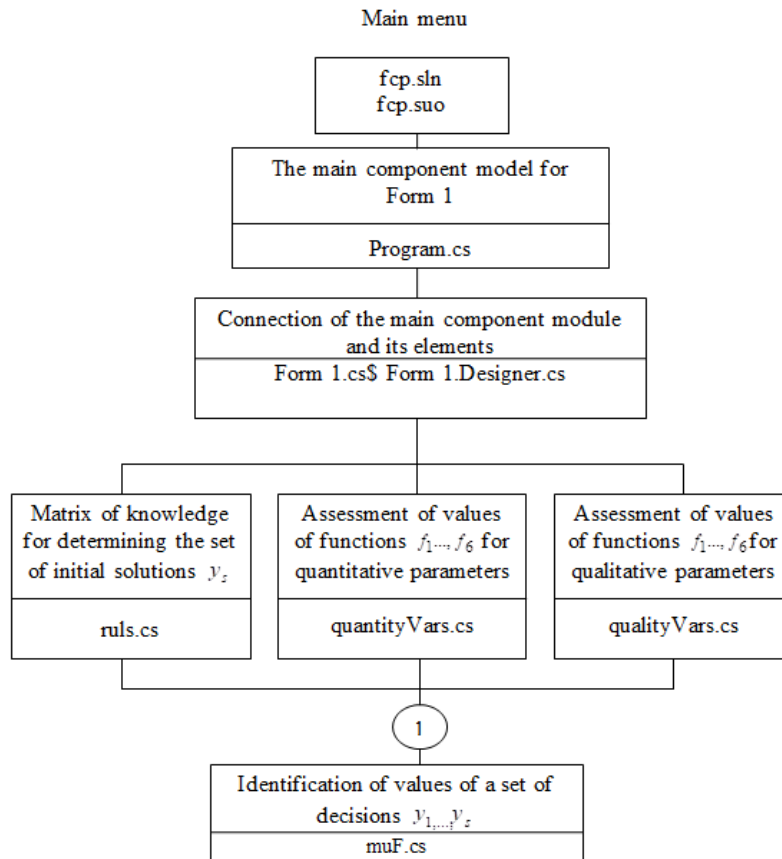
Main menu

fcp.sln
fcp.suo

The main component model for Form 1

Program.cs

Connection of the main component module and its elements

Form 1.cs$ Form 1.Designer.cs

Matrix of knowledge for determining the set of initial solutions $y_z$

ruls.cs

Assessment of values of functions $f_{1...}, f_6$ for quantitative parameters

quantityVars.cs

Assessment of values of functions $f_{1...}, f_6$ for qualitative parameters

qualityVars.cs

1

Identification of values of a set of decisions $y_{1,...,}y_z$

muF.cs